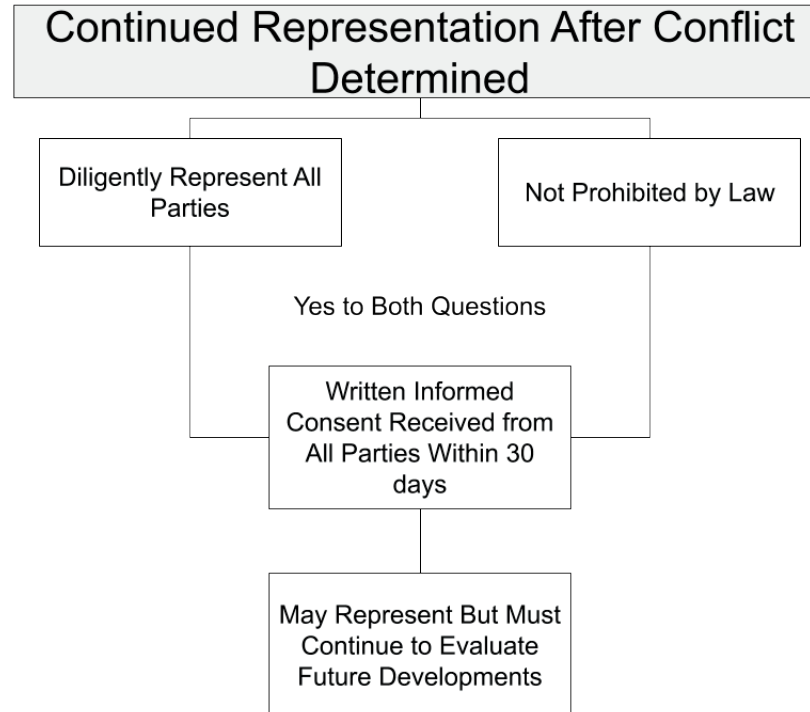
Continued Representation After Conflict Determined

Diligently Represent All Parties

Not Prohibited by Law

Yes to Both Questions

Written Informed Consent Received from All Parties Within 30 days

May Represent But Must Continue to Evaluate Future Developments